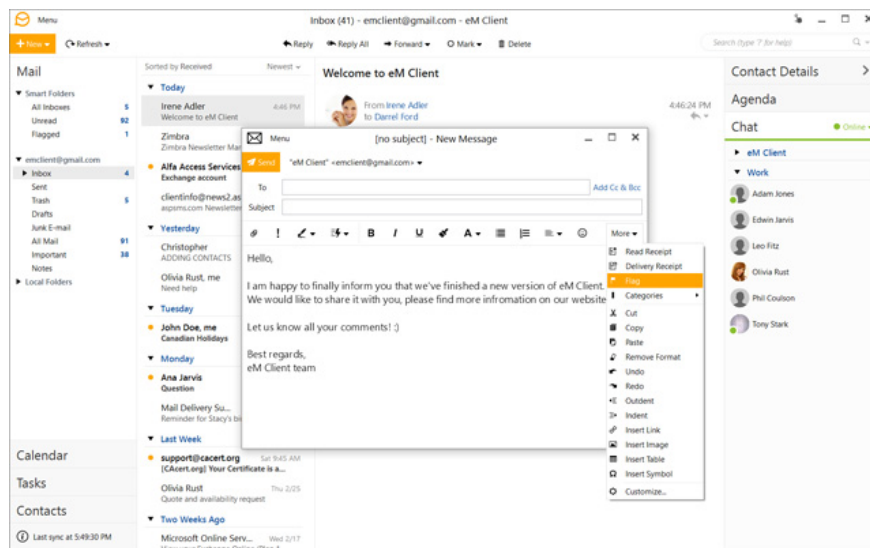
Menu

Inbox (41) - emclient@gmail.com - eM Client

+ New

Refresh

Reply

Reply All

Forward

Mark

Delete

Search (type '?' for help)

Mail

Smart Folders

All Inboxes 5

Unread 92

Flagged 1

emclient@gmail.com

Inbox 4

Sent

Trash 5

Drafts

Junk E-mail

All Mail 91

Important 38

Notes

Local Folders

Calendar

Tasks

Contacts

Last sync at 5:49:30 PM

Sorted by Received

Newest

Today

Irene Adler 4:46 PM

Welcome to eM Client

Zimbra

Zimbra Newsletter Mar

Alfa Access Services

Exchange account

clientinfo@news2.as

aspsms.com Newsletter

Yesterday

Christopher

ADDING CONTACTS

Olivia Rust, me

Need help

Tuesday

John Doe, me

Canadian Holidays

Monday

Ana Jarvis

Question

Mail Delivery Su...

Reminder for Stacy's b

Last Week

support@cacert.org Sat 9:45 AM

[CAcert.org] Your Certificate is a...

Olivia Rust Thu 2/25

Quote and availability request

Two Weeks Ago

Microsoft Online Serv... Wed 2/17

Welcome to eM Client

From Irene Adler

to Darrel Ford

4:46:24 PM

Menu

[no subject] - New Message

Send

"eM Client" <emclient@gmail.com>

To

Add Cc & Bcc

Subject

More

Hello,

I am happy to finally inform you that we've finished a new version of eM Client. We would like to share it with you, please find more infromation on our website

Let us know all your comments! :)

Best regards,
eM Client team

Read Receipt

Delivery Receipt

Flag

Categories

Cut

Copy

Paste

Remove Format

Undo

Redo

Outdent

Indent

Insert Link

Insert Image

Insert Table

Insert Symbol

Customize...

Contact Details

Agenda

Chat

Online

eM Client

Work

Adam Jones

Edwin Jarvis

Leo Fitz

Olivia Rust

Phil Coulson

Tony Stark